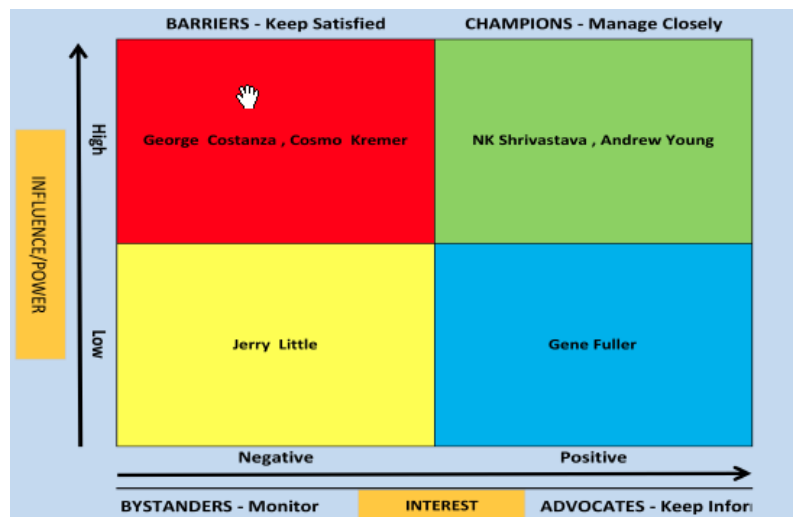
BARRIERS - Keep Satisfied

CHAMPIONS - Manage Closely

INFLUENCE/POWER

High

Low

George Costanza , Cosmo Kremer

NK Shrivastava , Andrew Young

Jerry Little

Gene Fuller

Negative

Positive

BYSTANDERS - Monitor

INTEREST

ADVOCATES - Keep Infor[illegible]